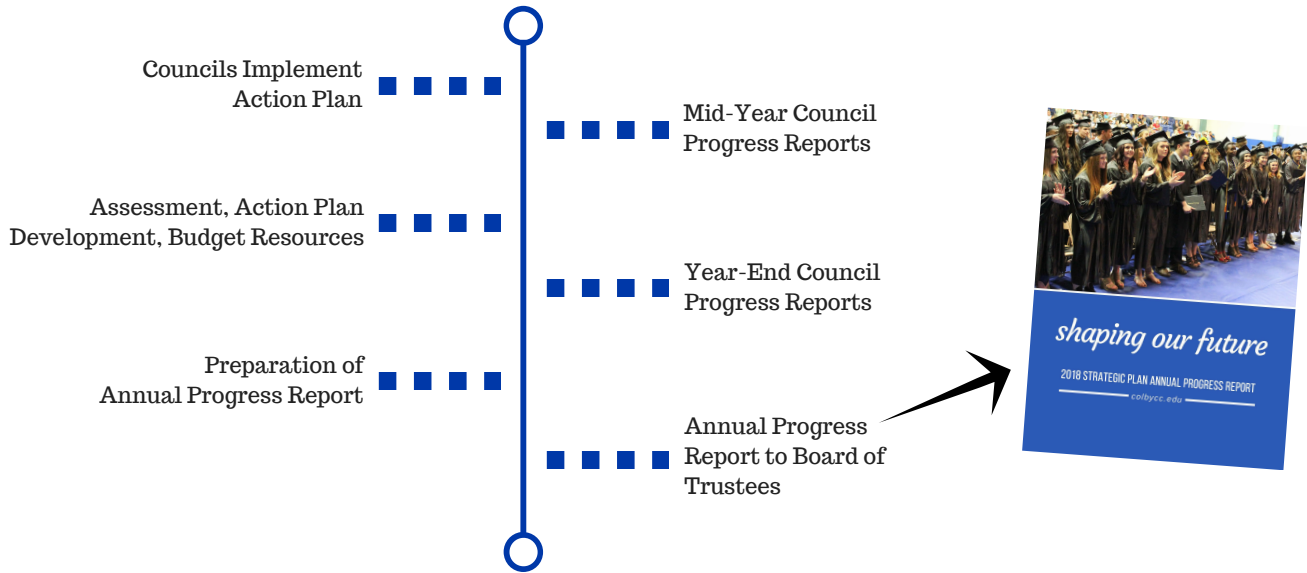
Councils Implement Action Plan

Mid-Year Council Progress Reports

Assessment, Action Plan Development, Budget Resources

Year-End Council Progress Reports

Preparation of Annual Progress Report

Annual Progress Report to Board of Trustees

shaping our future

2018 STRATEGIC PLAN ANNUAL PROGRESS REPORT

colbycc.edu